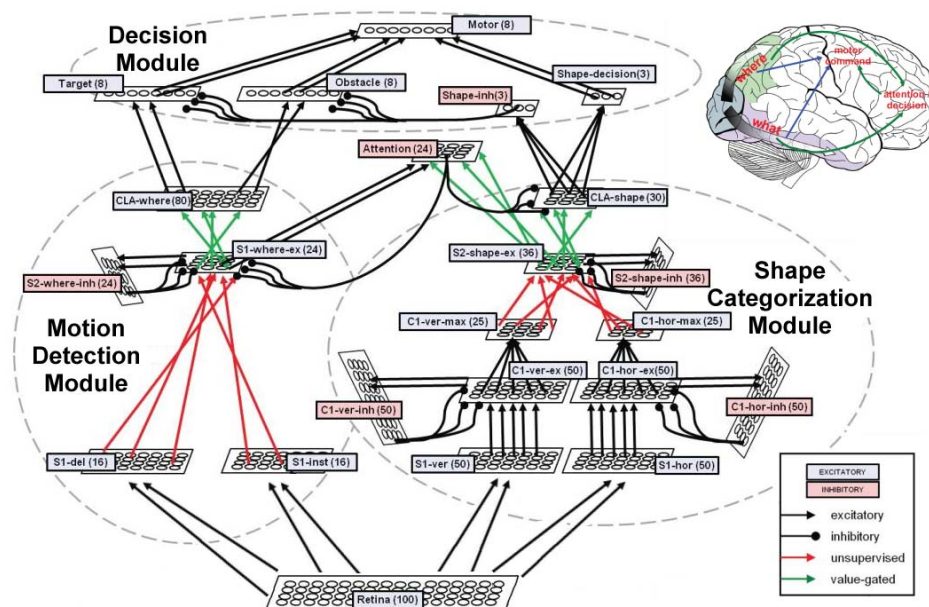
Decision Module

Motor (8)

Target (8)

Obstacle (8)

Shape-decision(3)

Shape-inh(3)

where

motor command

attention decision

what

Attention (24)

CLA-where(80)

CLA-shape (30)

S1-where-ex (24)

S2-shape-ex (36)

S2-where-inh (24)

S2-shape-inh (36)

Shape Categorization Module

Motion Detection Module

C1-ver-max (25)

C1-hor-max (25)

C1-ver-ex (50)

C1-hor -ex(50)

C1-ver-inh (50)

C1-hor-inh (50)

S1-del (16)

S1-inst (16)

S1-ver (50)

S1-hor (50)

EXCITATORY

INHIBITORY

excitatory

inhibitory

unsupervised

value-gated

Retina (100)